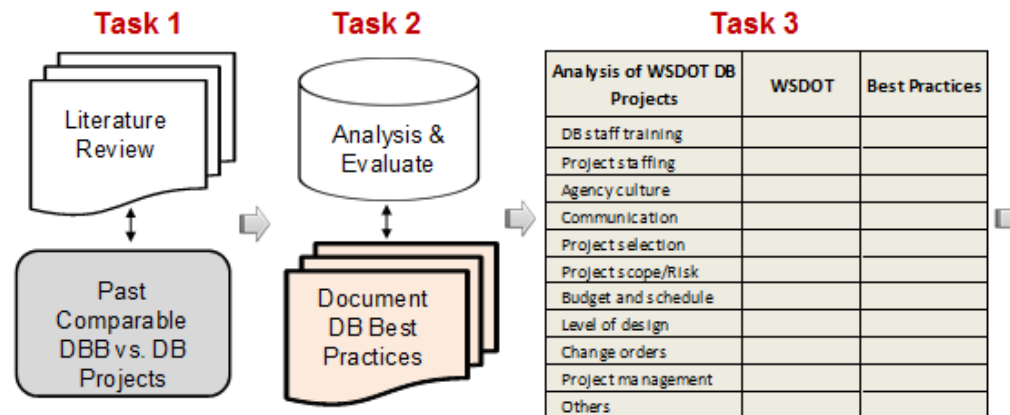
Task 1

Literature Review

Past Comparable DBB vs. DB Projects

Task 2

Analysis & Evaluate

Document DB Best Practices

Task 3

| Analysis of WSDOT DB Projects | WSDOT | Best Practices |
|---|---|---|
| DB staff training | | |
| Project staffing | | |
| Agency culture | | |
| Communication | | |
| Project selection | | |
| Project scope/Risk | | |
| Budget and schedule | | |
| Level of design | | |
| Change orders | | |
| Project management | | |
| Others | | |